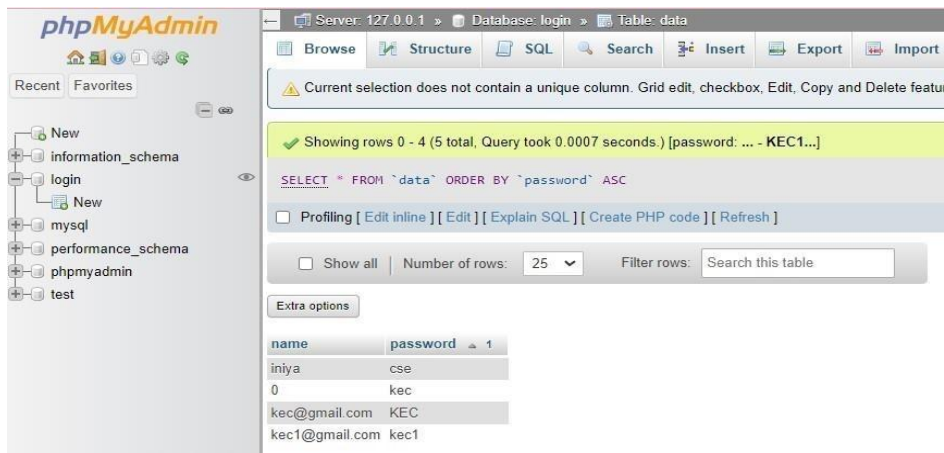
phpMyAdmin

Recent Favorites

New
information_schema
login
New
mysql
performance_schema
phpmyadmin
test

Server: 127.0.0.1 » Database: login » Table: data

Browse Structure SQL Search Insert Export Import

Current selection does not contain a unique column. Grid edit, checkbox, Edit, Copy and Delete featu

Showing rows 0 - 4 (5 total, Query took 0.0007 seconds.) [password: ... - KEC1...]

SELECT * FROM `data` ORDER BY `password` ASC

Profiling [ Edit inline ] [ Edit ] [ Explain SQL ] [ Create PHP code ] [ Refresh ]

Show all | Number of rows: 25 Filter rows: Search this table

Extra options

| name | password 1 |
|---|---|
| iniya | cse |
| 0 | kec |
| kec@gmail.com | KEC |
| kec1@gmail.com | kec1 |